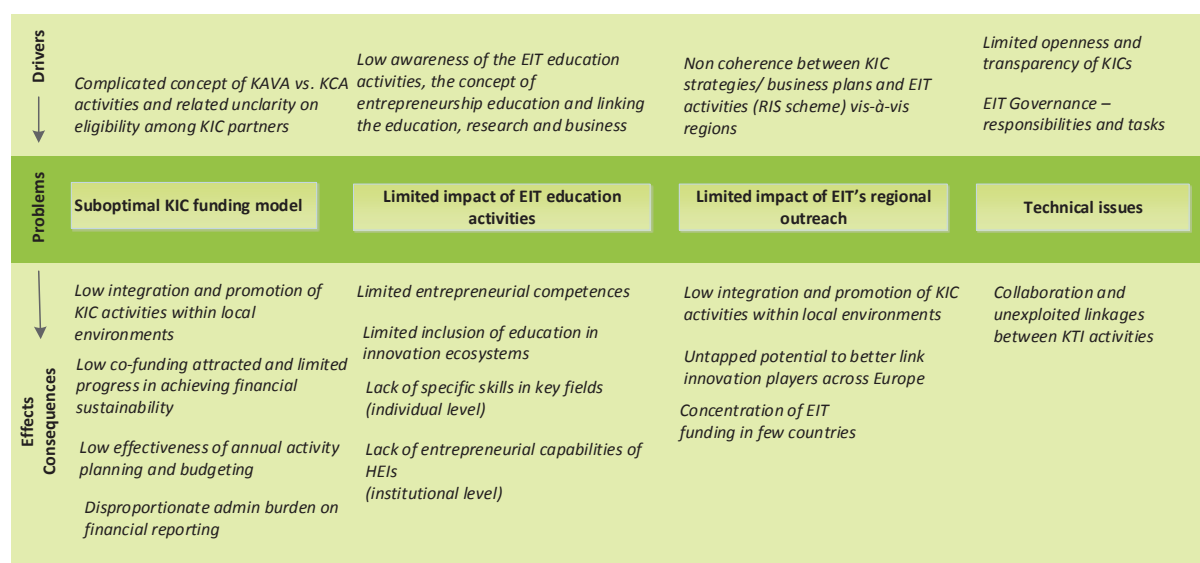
Drivers

Complicated concept of KAVA vs. KCA activities and related unclarity on eligibility among KIC partners

Low awareness of the EIT education activities, the concept of entrepreneurship education and linking the education, research and business

Non coherence between KIC strategies/ business plans and EIT activities (RIS scheme) vis-à-vis regions

Limited openness and transparency of KICs

EIT Governance – responsibilities and tasks

Problems

Suboptimal KIC funding model

Limited impact of EIT education activities

Limited impact of EIT's regional outreach

Technical issues

Effects Consequences

Low integration and promotion of KIC activities within local environments

Low co-funding attracted and limited progress in achieving financial sustainability

Low effectiveness of annual activity planning and budgeting

Disproportionate admin burden on financial reporting

Limited entrepreneurial competences

Limited inclusion of education in innovation ecosystems

Lack of specific skills in key fields (individual level)

Lack of entrepreneurial capabilities of HEIs (institutional level)

Low integration and promotion of KIC activities within local environments

Untapped potential to better link innovation players across Europe

Concentration of EIT funding in few countries

Collaboration and unexploited linkages between KTI activities